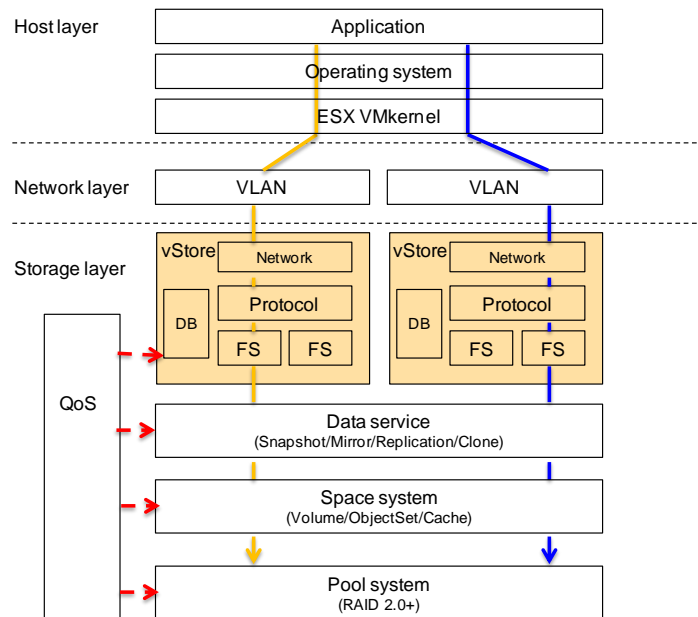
Host layer

Application

Operating system

ESX VMkernel

Network layer

VLAN

VLAN

Storage layer

vStore

Network

Protocol

DB

FS

FS

vStore

Network

Protocol

DB

FS

FS

QoS

Data service
(Snapshot/Mirror/Replication/Clone)

Space system
(Volume/ObjectSet/Cache)

Pool system
(RAID 2.0+)